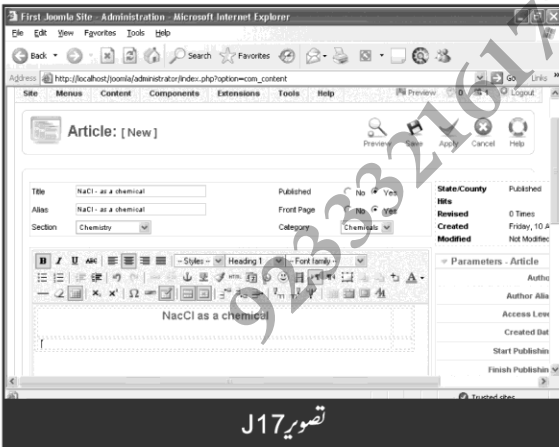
First Joomla Site - Administration - Microsoft Internet Explorer

File Edit View Favorites Tools Help

Back Search Favorites

Address http://localhost/joomla/administrator/index.php?option=com_content Go Links

Site Menus Content Components Extensions Tools Help Preview 0 Logout

Article: [ New ]

Preview Save Apply Cancel Help

Title NaCl - as a chemical

Alias NaCl - as a chemical

Section Chemistry

Published No Yes

Front Page No Yes

Category Chemicals

State/County Published

Hits

Revised 0 Times

Created Friday, 10 A

Modified Not Modified

- Styles - Heading 1 - Font family -

Parameters - Article

Autho

Author Alia

Access Leve

Created Dat

Start Publishin

Finish Publishin

NacCl as a chemical

Trusted sites

923332161

تصویر J17